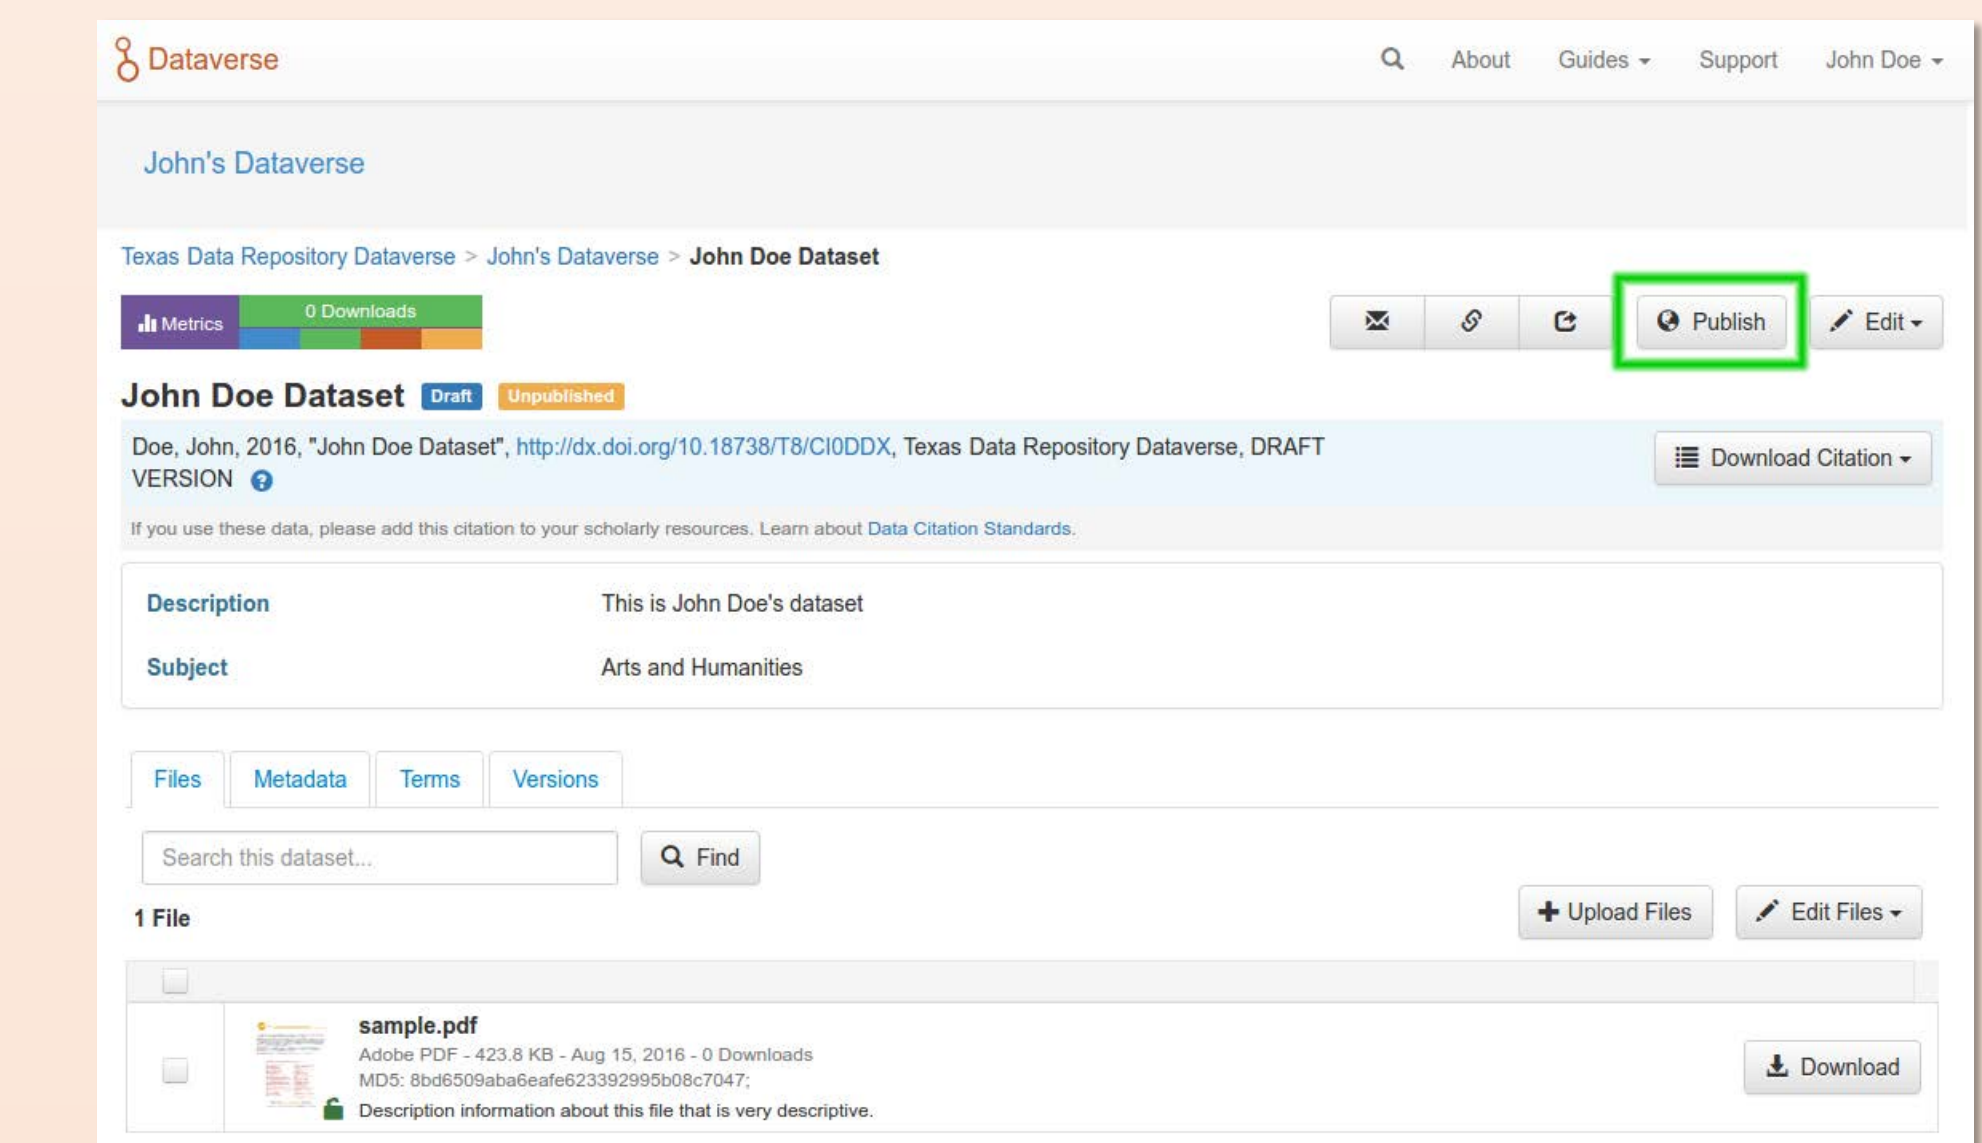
Dataverse

About Guides Support John Doe

John's Dataverse

Texas Data Repository Dataverse > John's Dataverse > John Doe Dataset

Metrics 0 Downloads

Publish Edit

John Doe Dataset Draft Unpublished

Doe, John, 2016, "John Doe Dataset", http://dx.doi.org/10.18738/T8/CI0DDX, Texas Data Repository Dataverse, DRAFT VERSION

Download Citation

If you use these data, please add this citation to your scholarly resources. Learn about Data Citation Standards.

Description This is John Doe's dataset

Subject Arts and Humanities

Files Metadata Terms Versions

Search this dataset... Find

1 File

Upload Files Edit Files

sample.pdf
Adobe PDF - 423.8 KB - Aug 15, 2016 - 0 Downloads
MD5: 8bd6509aba6eafe623392995b08c7047;
Description information about this file that is very descriptive.

Download